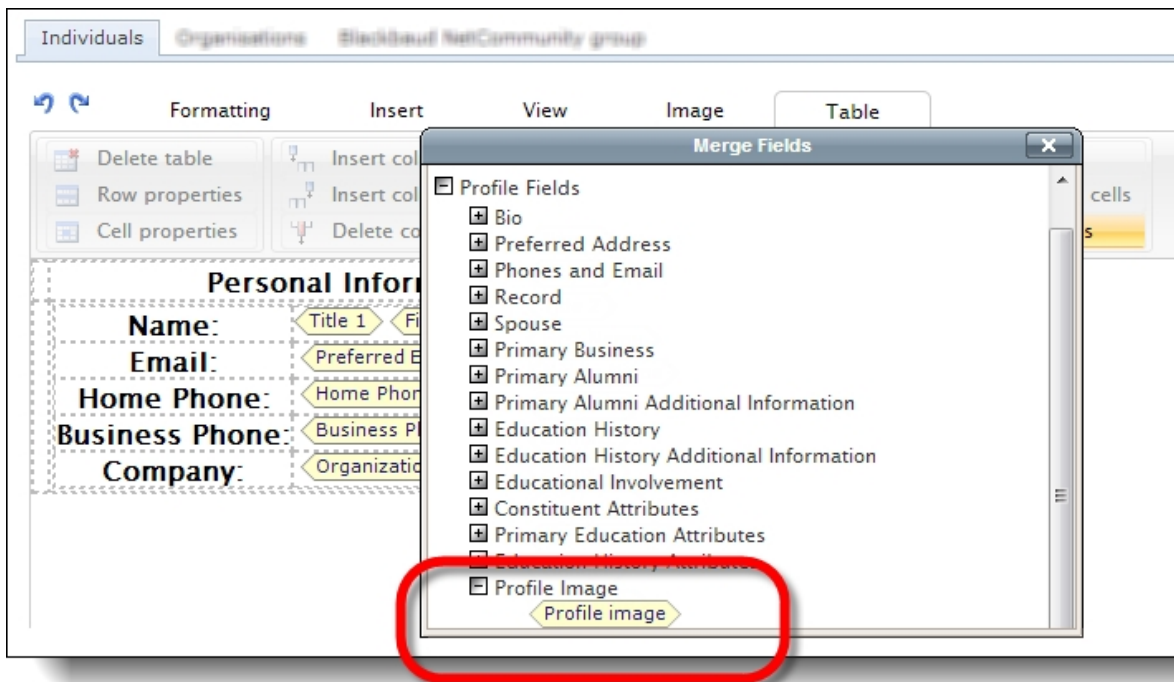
Individuals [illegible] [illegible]

Formatting Insert View Image Table

Delete table
Row properties
Cell properties

Insert col
Insert col
Delete co

cells
s

Personal Infor

Name: Title 1 Fi
Email: Preferred E
Home Phone: Home Phon
Business Phone: Business P
Company: Organizatio

Merge Fields

Profile Fields
Bio
Preferred Address
Phones and Email
Record
Spouse
Primary Business
Primary Alumni
Primary Alumni Additional Information
Education History
Education History Additional Information
Educational Involvement
Constituent Attributes
Primary Education Attributes
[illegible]
Profile Image
Profile image